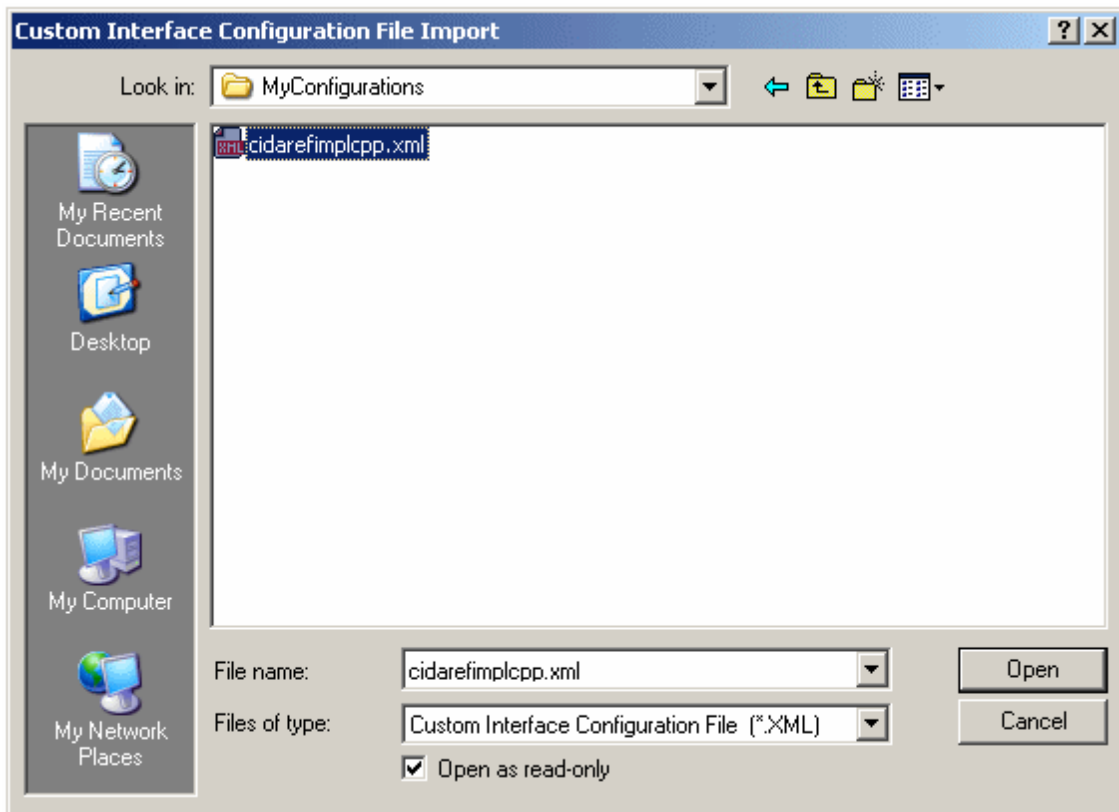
Custom Interface Configuration File Import

?

X

Look in: MyConfigurations

My Recent Documents

Desktop

My Documents

My Computer

My Network Places

XML cidarefimplcpp.xml

File name: cidarefimplcpp.xml

Files of type: Custom Interface Configuration File (*.XML)

Open as read-only

Open

Cancel